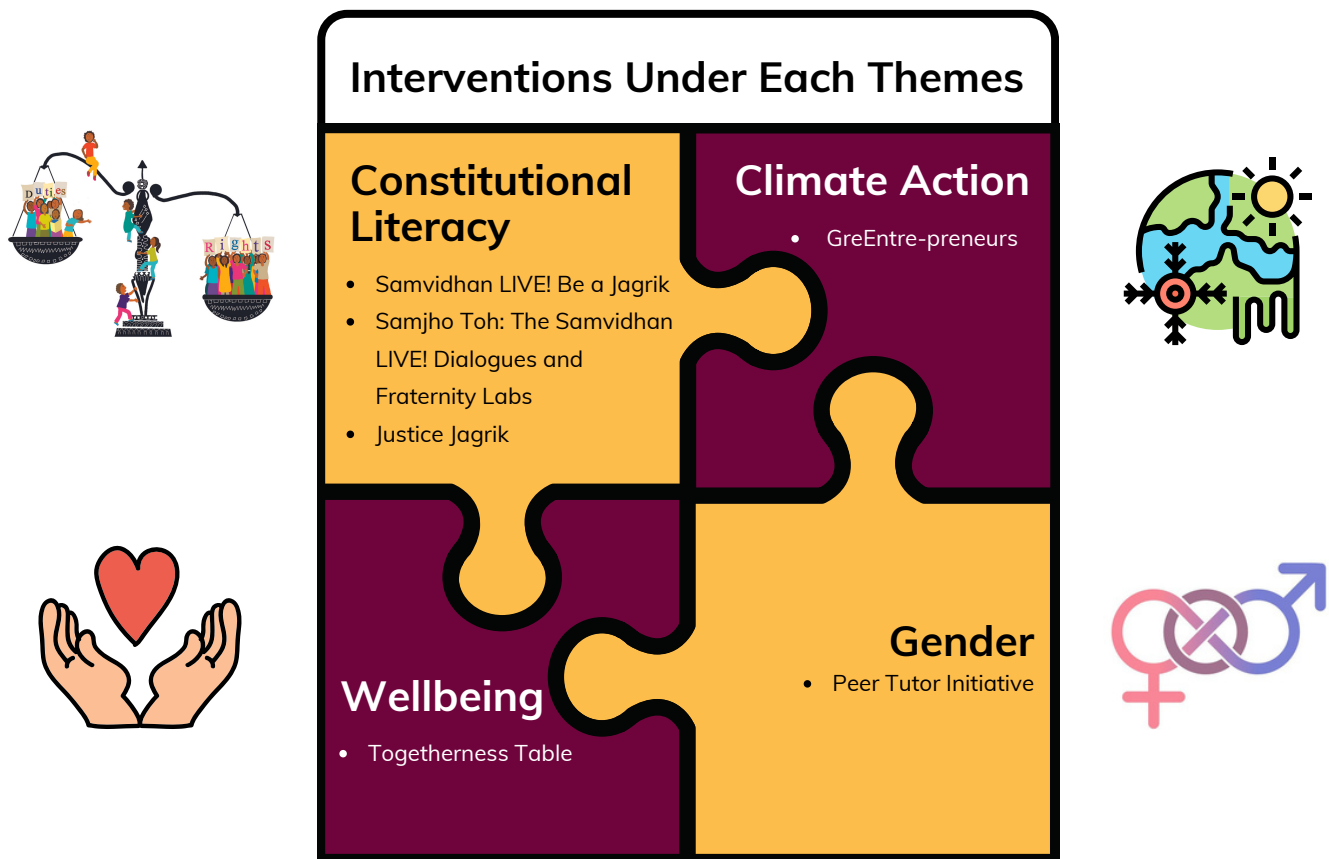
Interventions Under Each Themes

Duties

Rights

Constitutional Literacy

- Samvidhan LIVE! Be a Jagrik
- Samjho Toh: The Samvidhan LIVE! Dialogues and Fraternity Labs
- Justice Jagrik

Climate Action

- GreEntre-preneurs

Gender

- Peer Tutor Initiative

Wellbeing

- Togetherness Table